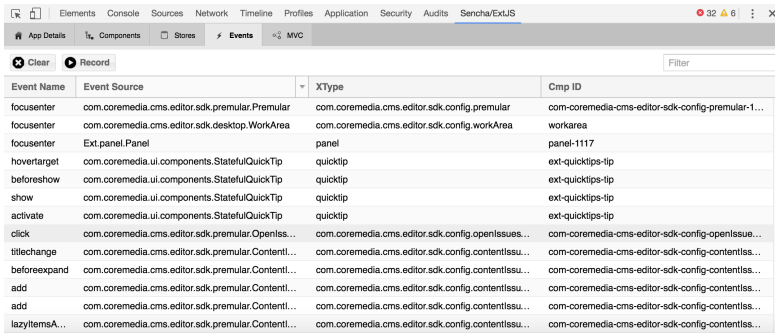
Elements Console Sources Network Timeline Profiles Application Security Audits Sencha/ExtJS 32 6 ⋮ ×

App Details Components Stores Events MVC

Clear Record Filter

| Event Name | Event Source | XType | Cmp ID |
|---|---|---|---|
| focusenter | com.coremedia.cms.editor.sdk.premular.Premular | com.coremedia.cms.editor.sdk.config.premular | com-coremedia-cms-editor-sdk-config-premular-1... |
| focusenter | com.coremedia.cms.editor.sdk.desktop.WorkArea | com.coremedia.cms.editor.sdk.config.workArea | workarea |
| focusenter | Ext.panel.Panel | panel | panel-1117 |
| hovertarget | com.coremedia.ui.components.StatefulQuickTip | quicktip | ext-quicktips-tip |
| beforeshow | com.coremedia.ui.components.StatefulQuickTip | quicktip | ext-quicktips-tip |
| show | com.coremedia.ui.components.StatefulQuickTip | quicktip | ext-quicktips-tip |
| activate | com.coremedia.ui.components.StatefulQuickTip | quicktip | ext-quicktips-tip |
| click | com.coremedia.cms.editor.sdk.premular.OpenIss... | com.coremedia.cms.editor.sdk.config.openIssues... | com-coremedia-cms-editor-sdk-config-openIssue... |
| titlechange | com.coremedia.cms.editor.sdk.premular.Contentl... | com.coremedia.cms.editor.sdk.config.contentIssu... | com-coremedia-cms-editor-sdk-config-contentIss... |
| beforeexpand | com.coremedia.cms.editor.sdk.premular.Contentl... | com.coremedia.cms.editor.sdk.config.contentIssu... | com-coremedia-cms-editor-sdk-config-contentIss... |
| add | com.coremedia.cms.editor.sdk.premular.Contentl... | com.coremedia.cms.editor.sdk.config.contentIssu... | com-coremedia-cms-editor-sdk-config-contentIss... |
| add | com.coremedia.cms.editor.sdk.premular.Contentl... | com.coremedia.cms.editor.sdk.config.contentIssu... | com-coremedia-cms-editor-sdk-config-contentIss... |
| lazyItemsA... | com.coremedia.cms.editor.sdk.premular.Contentl... | com.coremedia.cms.editor.sdk.config.contentIssu... | com-coremedia-cms-editor-sdk-config-contentIss... |